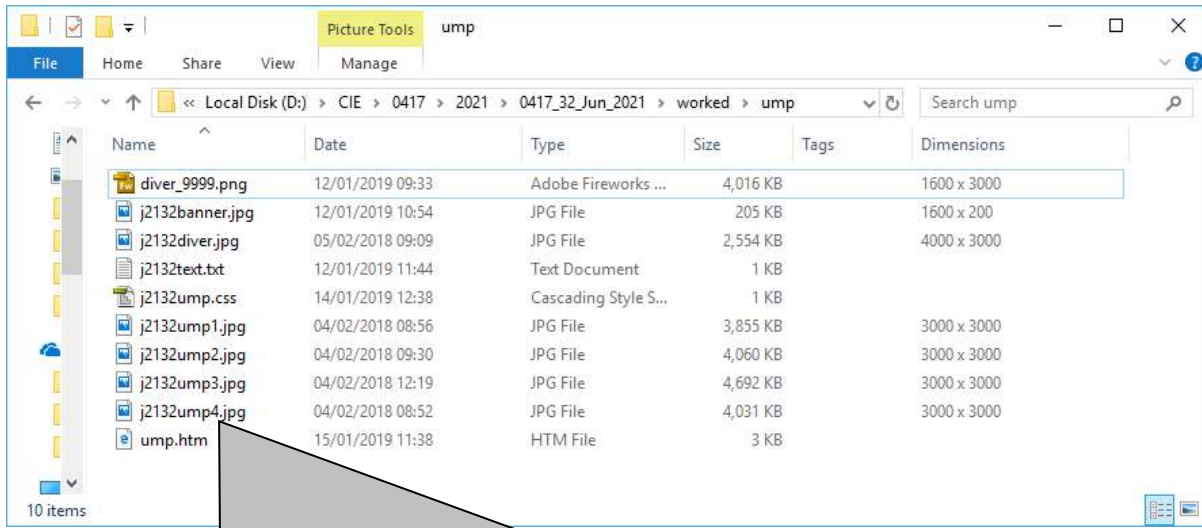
Picture Tools ump

File Home Share View Manage

« Local Disk (D:) › CIE › 0417 › 2021 › 0417_32_Jun_2021 › worked › ump

Search ump

| Name | Date | Type | Size | Tags | Dimensions |
|---|---|---|---|---|---|
| diver_9999.png | 12/01/2019 09:33 | Adobe Fireworks ... | 4,016 KB | | 1600 x 3000 |
| j2132banner.jpg | 12/01/2019 10:54 | JPG File | 205 KB | | 1600 x 200 |
| j2132diver.jpg | 05/02/2018 09:09 | JPG File | 2,554 KB | | 4000 x 3000 |
| j2132text.txt | 12/01/2019 11:44 | Text Document | 1 KB | | |
| j2132ump.css | 14/01/2019 12:38 | Cascading Style S... | 1 KB | | |
| j2132ump1.jpg | 04/02/2018 08:56 | JPG File | 3,855 KB | | 3000 x 3000 |
| j2132ump2.jpg | 04/02/2018 09:30 | JPG File | 4,060 KB | | 3000 x 3000 |
| j2132ump3.jpg | 04/02/2018 12:19 | JPG File | 4,692 KB | | 3000 x 3000 |
| j2132ump4.jpg | 04/02/2018 08:52 | JPG File | 4,031 KB | | 3000 x 3000 |
| ump.htm | 15/01/2019 11:38 | HTM File | 3 KB | | |

10 items